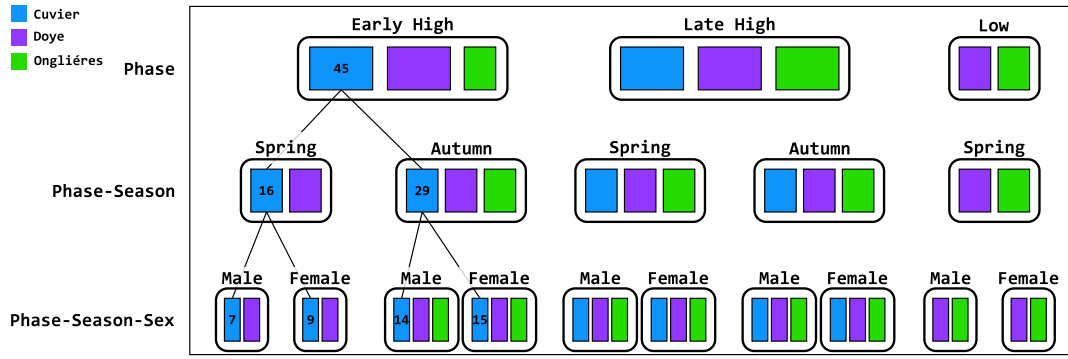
Cuvier
Doye
Ongliéres

Phase
Phase-Season
Phase-Season-Sex

Early High
45
Late High
Low

Spring
16
Autumn
29
Spring
Autumn
Spring

Male
7
Female
9
Male
14
Female
15
Male
Female
Male
Female
Male
Female